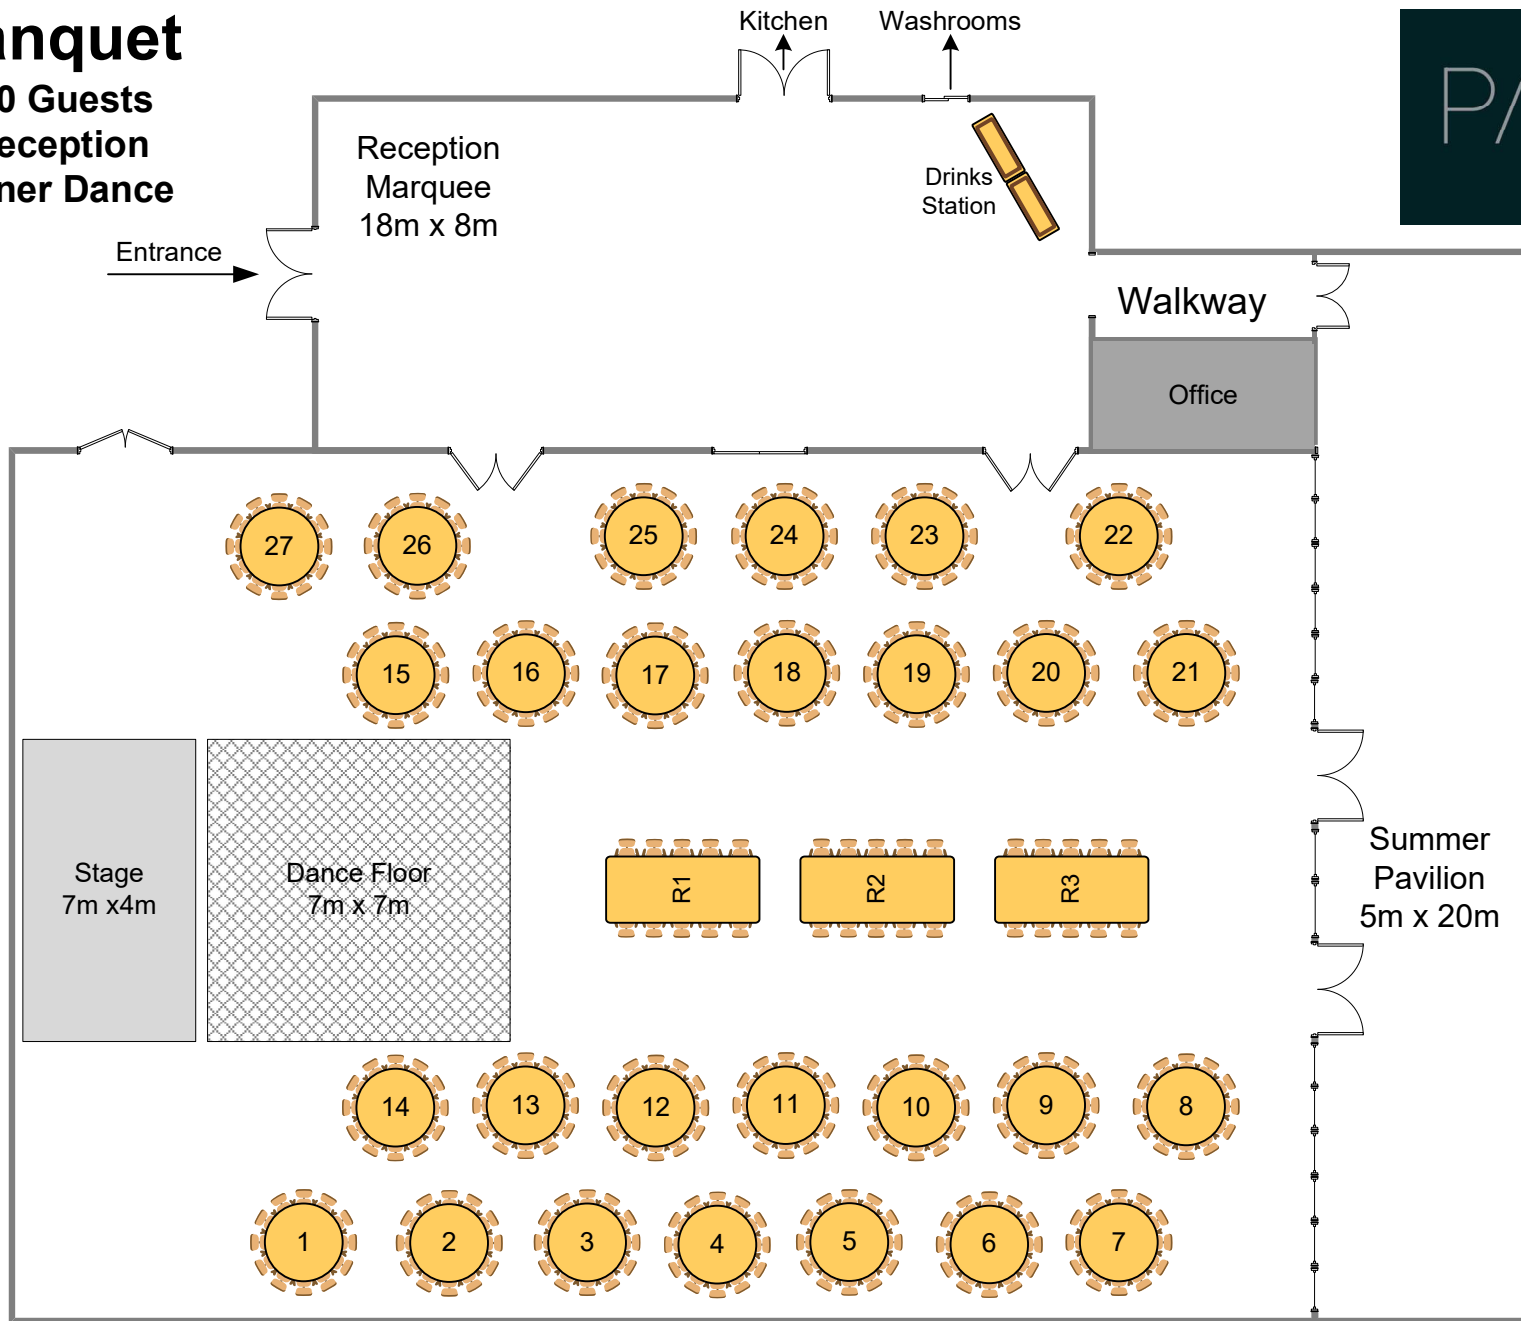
anquet
0 Guests
eception
ner Dance

Kitchen
Washrooms

Reception Marquee 18m x 8m

Drinks Station

Entrance

Walkway

Office

P/

27
26
25
24
23
22

15
16
17
18
19
20
21

Stage 7m x4m

Dance Floor 7m x 7m

R1
R2
R3

Summer Pavilion 5m x 20m

14
13
12
11
10
9
8

1
2
3
4
5
6
7